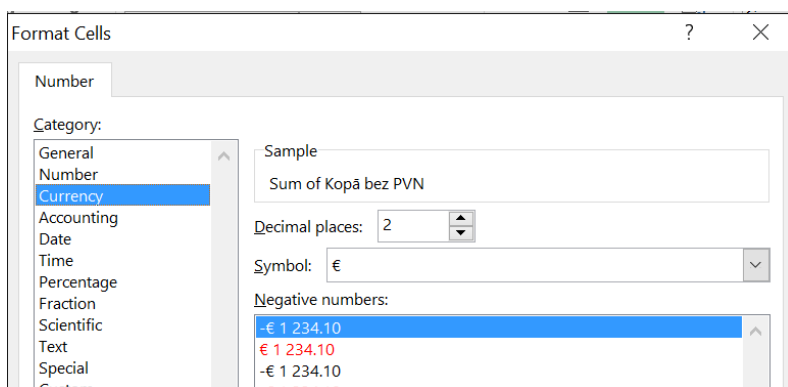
Format Cells
?
X
Number
Category:
General
Number
Currency
Accounting
Date
Time
Percentage
Fraction
Scientific
Text
Special
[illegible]
Sample
Sum of Kopā bez PVN
Decimal places: 2
Symbol: €
Negative numbers:
-€ 1 234.10
€ 1 234.10
-€ 1 234.10
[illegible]